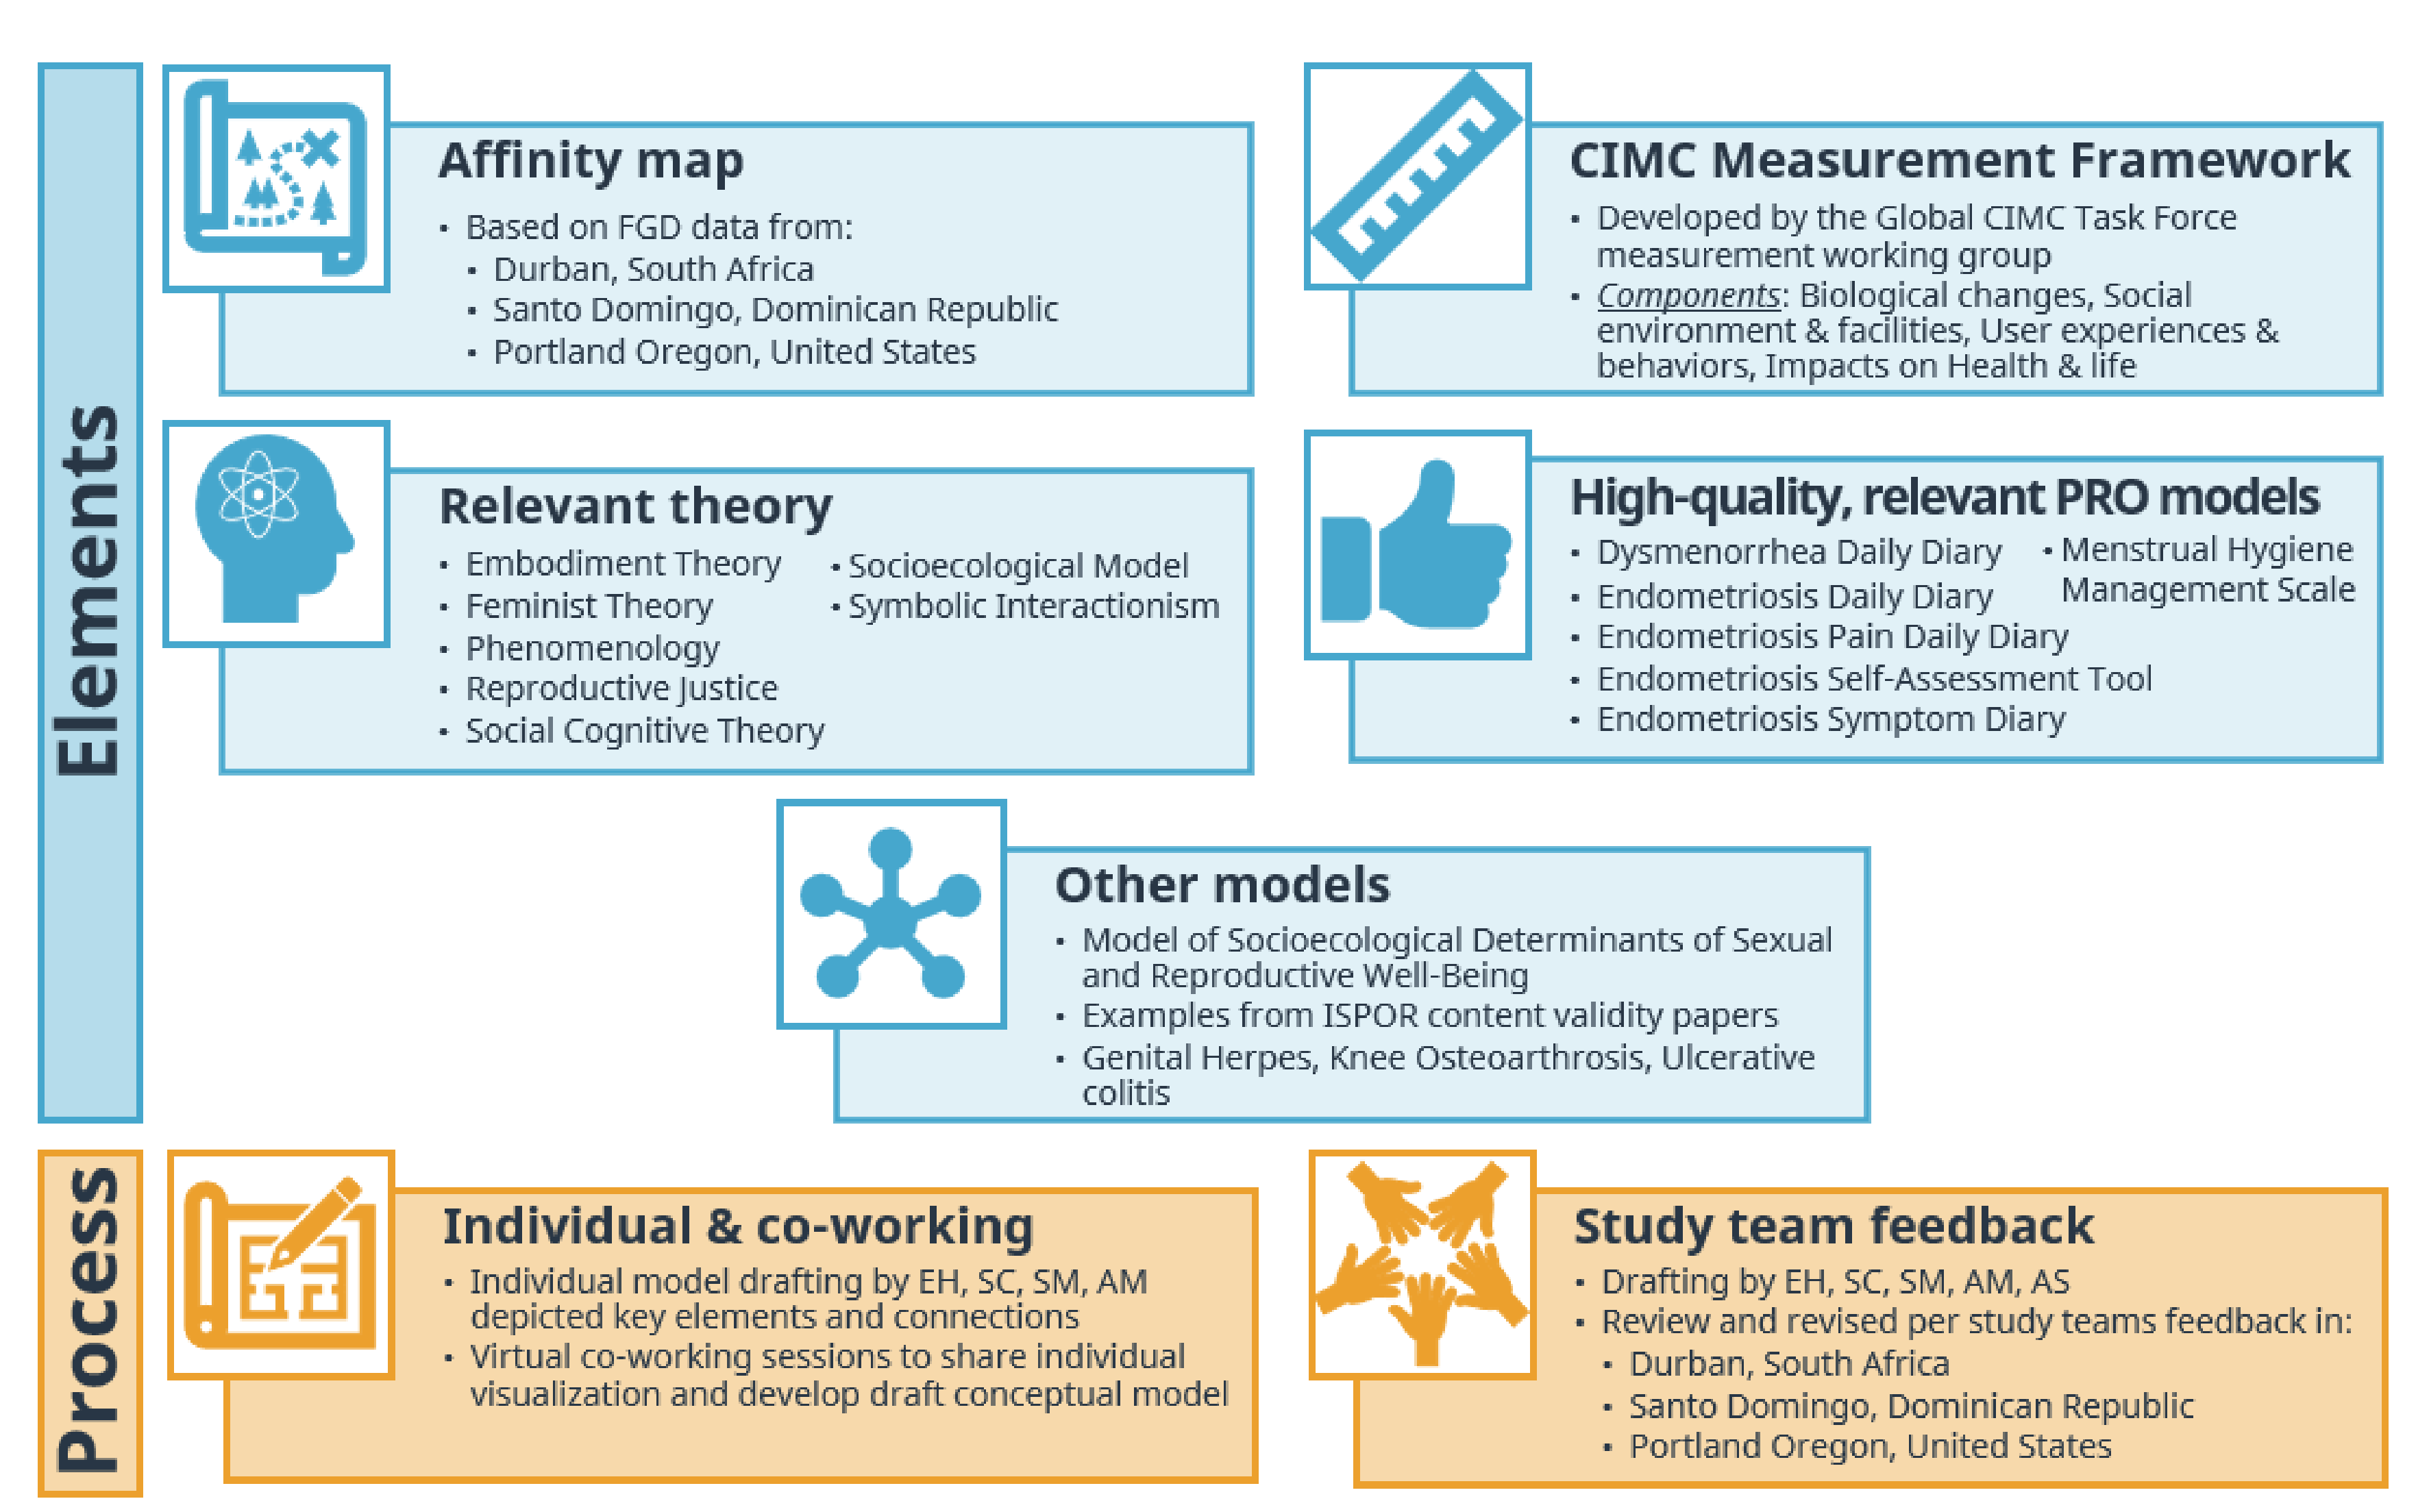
Elements

Affinity map
- Based on FGD data from:
  - Durban, South Africa
  - Santo Domingo, Dominican Republic
  - Portland Oregon, United States

CIMC Measurement Framework
- Developed by the Global CIMC Task Force measurement working group
- Components: Biological changes, Social environment & facilities, User experiences & behaviors, Impacts on Health & life

Relevant theory
- Embodiment Theory
- Feminist Theory
- Phenomenology
- Reproductive Justice
- Social Cognitive Theory
- Socioecological Model
- Symbolic Interactionism

High-quality, relevant PRO models
- Dysmenorrhea Daily Diary
- Endometriosis Daily Diary
- Endometriosis Pain Daily Diary
- Endometriosis Self-Assessment Tool
- Endometriosis Symptom Diary
- Menstrual Hygiene Management Scale

Other models
- Model of Socioecological Determinants of Sexual and Reproductive Well-Being
- Examples from ISPOR content validity papers
- Genital Herpes, Knee Osteoarthrosis, Ulcerative colitis

Process

Individual & co-working
- Individual model drafting by EH, SC, SM, AM depicted key elements and connections
- Virtual co-working sessions to share individual visualization and develop draft conceptual model

Study team feedback
- Drafting by EH, SC, SM, AM, AS
- Review and revised per study teams feedback in:
  - Durban, South Africa
  - Santo Domingo, Dominican Republic
  - Portland Oregon, United States